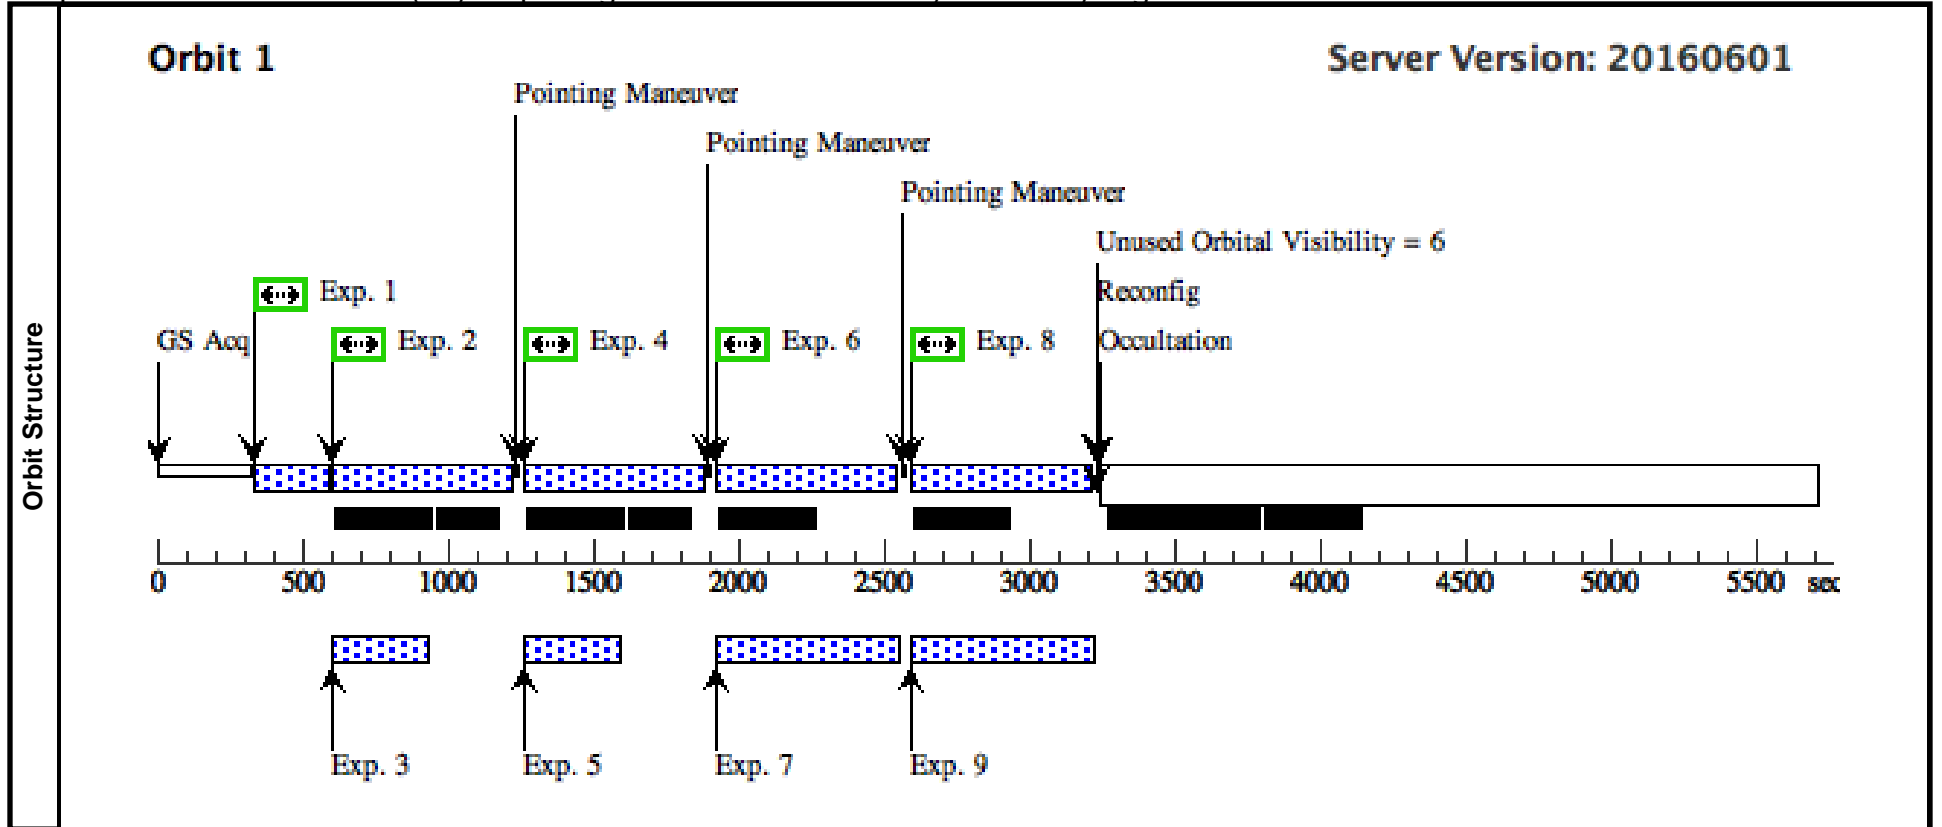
Orbit Structure

Orbit 1

Server Version: 20160601

Pointing Maneuver

Pointing Maneuver

Pointing Maneuver

Unused Orbital Visibility = 6

Reconfig

Occultation

GS Acq

Exp. 1

Exp. 2

Exp. 4

Exp. 6

Exp. 8

0 500 1000 1500 2000 2500 3000 3500 4000 4500 5000 5500 sec

Exp. 3

Exp. 5

Exp. 7

Exp. 9